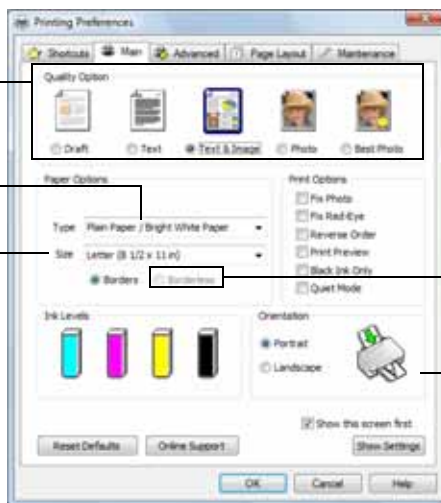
Printing Preferences

Shortcuts | Main | Advanced | Page Layout | Maintenance

Quality Option

Draft | Text | Text & Image | Photo | Best Photo

Paper Options

Type Plain Paper / Bright White Paper

Size Letter (8 1/2 x 11 in)

Borders | Borderless

Print Options

Fix Photo
Fix Red-Eye
Reverse Order
Print Preview
Black Ink Only
Quiet Mode

Ink Levels

Orientation

Portrait
Landscape

Show this screen first

Reset Defaults | Online Support | Show Settings

OK | Cancel | Help